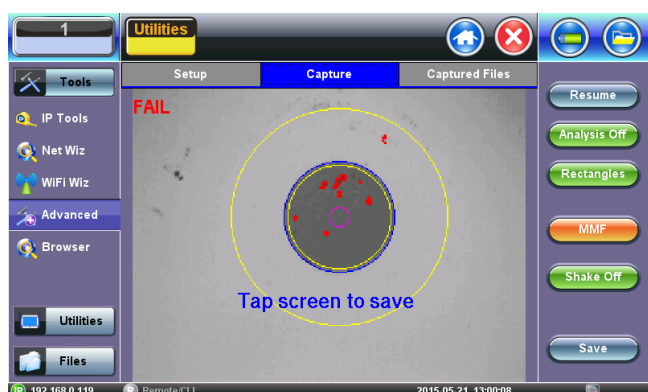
1

Utilities

Tools

IP Tools

Net Wiz

WiFi Wiz

Advanced

Browser

Utilities

Files

Setup

Capture

Captured Files

FAIL

Tap screen to save

Resume

Analysis Off

Rectangles

MMF

Shake Off

Save

192.168.0.119

Remote/CLI

2015.05.21 13:00:08